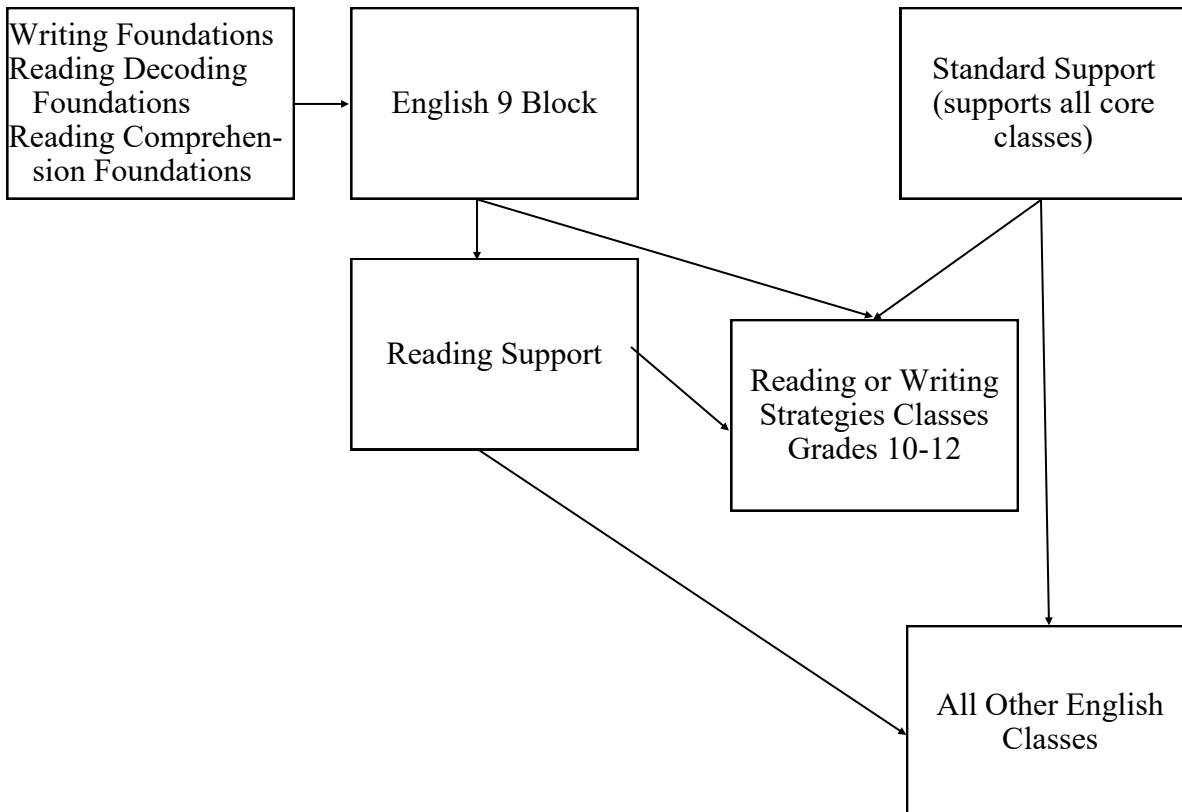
Writing Foundations
Reading Decoding Foundations
Reading Comprehension Foundations

English 9 Block

Standard Support (supports all core classes)

Reading Support

Reading or Writing Strategies Classes Grades 10-12

All Other English Classes